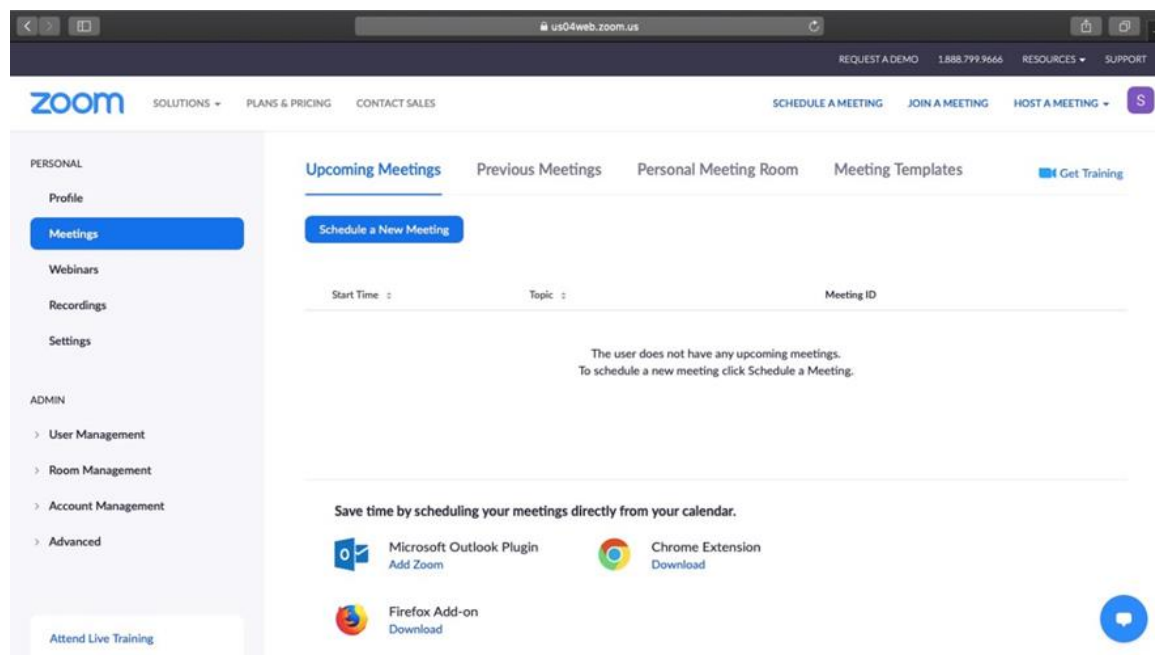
us04web.zoom.us

REQUEST A DEMO 1.888.799.9666 RESOURCES SUPPORT

zoom SOLUTIONS PLANS & PRICING CONTACT SALES SCHEDULE A MEETING JOIN A MEETING HOST A MEETING S

PERSONAL

Profile

Meetings

Webinars

Recordings

Settings

ADMIN

User Management

Room Management

Account Management

Advanced

Attend Live Training

Upcoming Meetings Previous Meetings Personal Meeting Room Meeting Templates Get Training

Schedule a New Meeting

| Start Time | Topic | Meeting ID |
|---|---|---|

The user does not have any upcoming meetings.
To schedule a new meeting click Schedule a Meeting.

Save time by scheduling your meetings directly from your calendar.

Microsoft Outlook Plugin
Add Zoom

Chrome Extension
Download

Firefox Add-on
Download